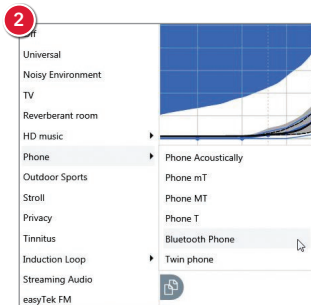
2
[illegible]ff
Universal
Noisy Environment
TV
Reverberant room
HD music
Phone
Outdoor Sports
Stroll
Privacy
Tinnitus
Induction Loop
Streaming Audio
easyTek FM

Phone Acoustically
Phone mT
Phone MT
Phone T
Bluetooth Phone
Twin phone